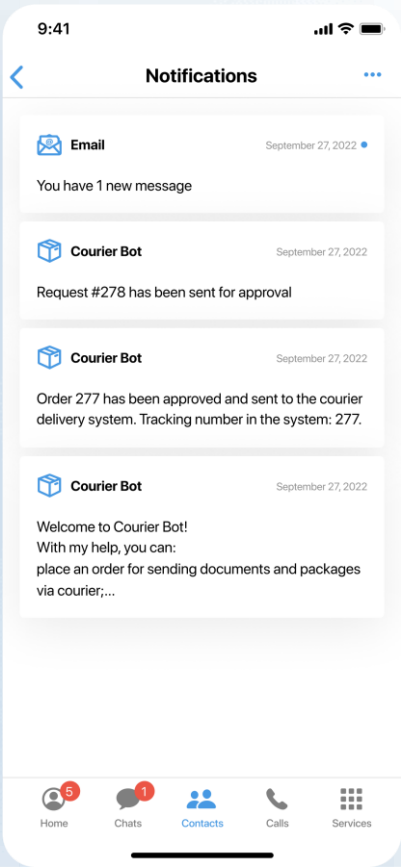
9:41

Notifications

Email September 27, 2022

You have 1 new message

Courier Bot September 27, 2022

Request #278 has been sent for approval

Courier Bot September 27, 2022

Order 277 has been approved and sent to the courier delivery system. Tracking number in the system: 277.

Courier Bot September 27, 2022

Welcome to Courier Bot!
With my help, you can:
place an order for sending documents and packages via courier;...

5
Home
1
Chats
Contacts
Calls
Services